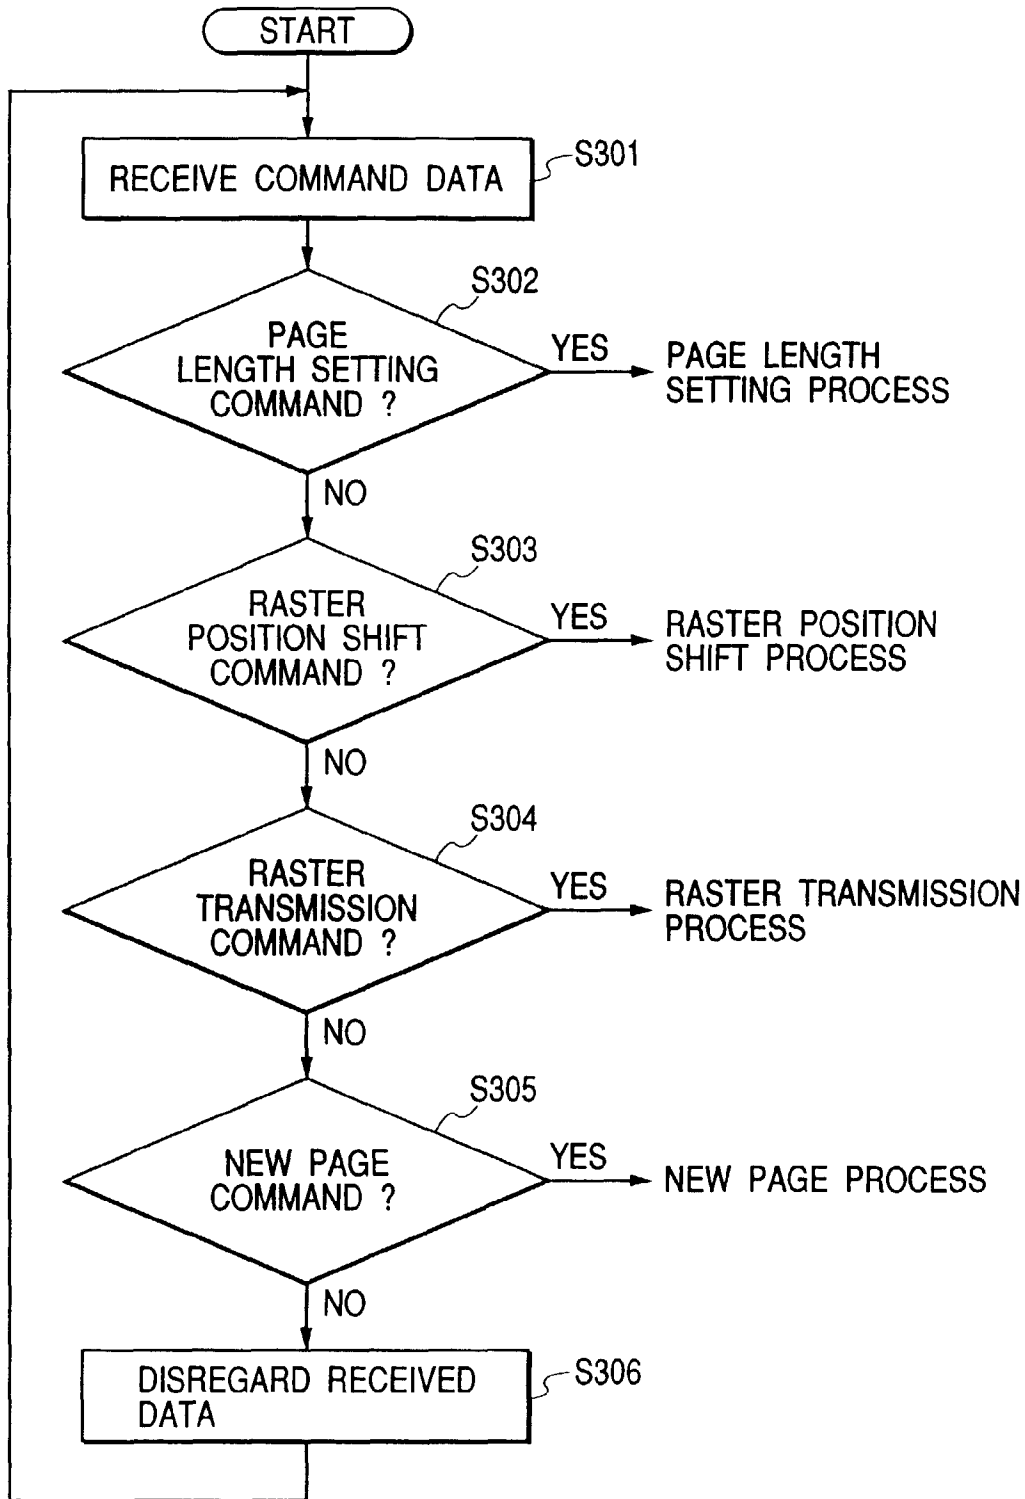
START

RECEIVE COMMAND DATA

S301

S302

PAGE LENGTH SETTING COMMAND ?

YES

PAGE LENGTH SETTING PROCESS

NO

S303

RASTER POSITION SHIFT COMMAND ?

YES

RASTER POSITION SHIFT PROCESS

NO

S304

RASTER TRANSMISSION COMMAND ?

YES

RASTER TRANSMISSION PROCESS

NO

S305

NEW PAGE COMMAND ?

YES

NEW PAGE PROCESS

NO

DISREGARD RECEIVED DATA

S306